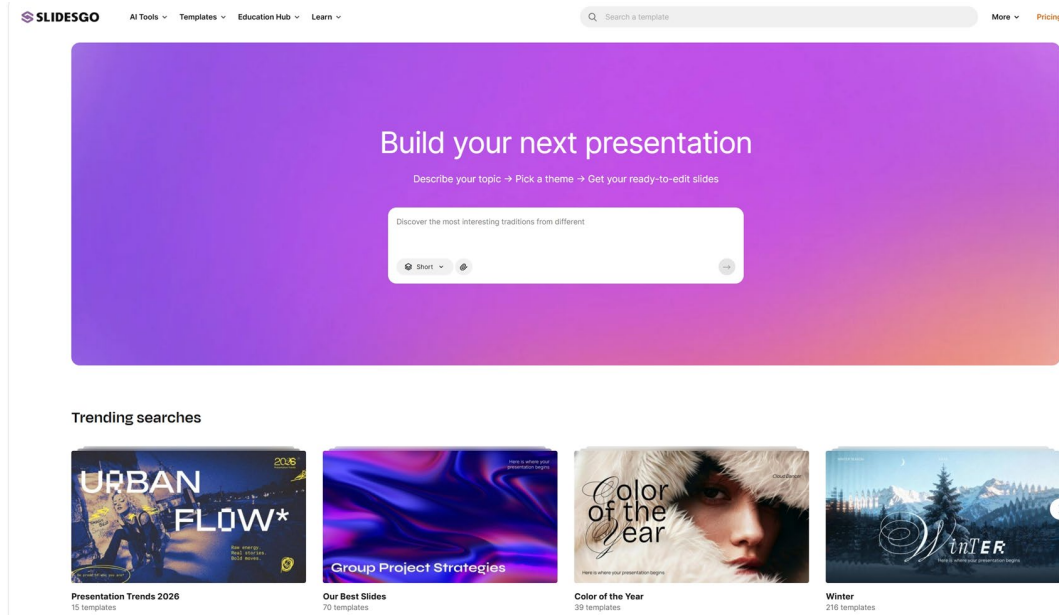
SLIDESGO AI Tools Templates Education Hub Learn

Search a template

More Pricin

Build your next presentation

Describe your topic → Pick a theme → Get your ready-to-edit slides

Discover the most interesting traditions from different

Short

Trending searches

URBAN FLOW*

2026

Raw energy. Real stories. Bold moves.

Presentation Trends 2026
15 templates

Here is where your presentation begins

Group Project Strategies

Our Best Slides
70 templates

Color of the Year

Here is where your presentation begins

Color of the Year
39 templates

WinTER

Here is where your presentation begins

Winter
216 templates